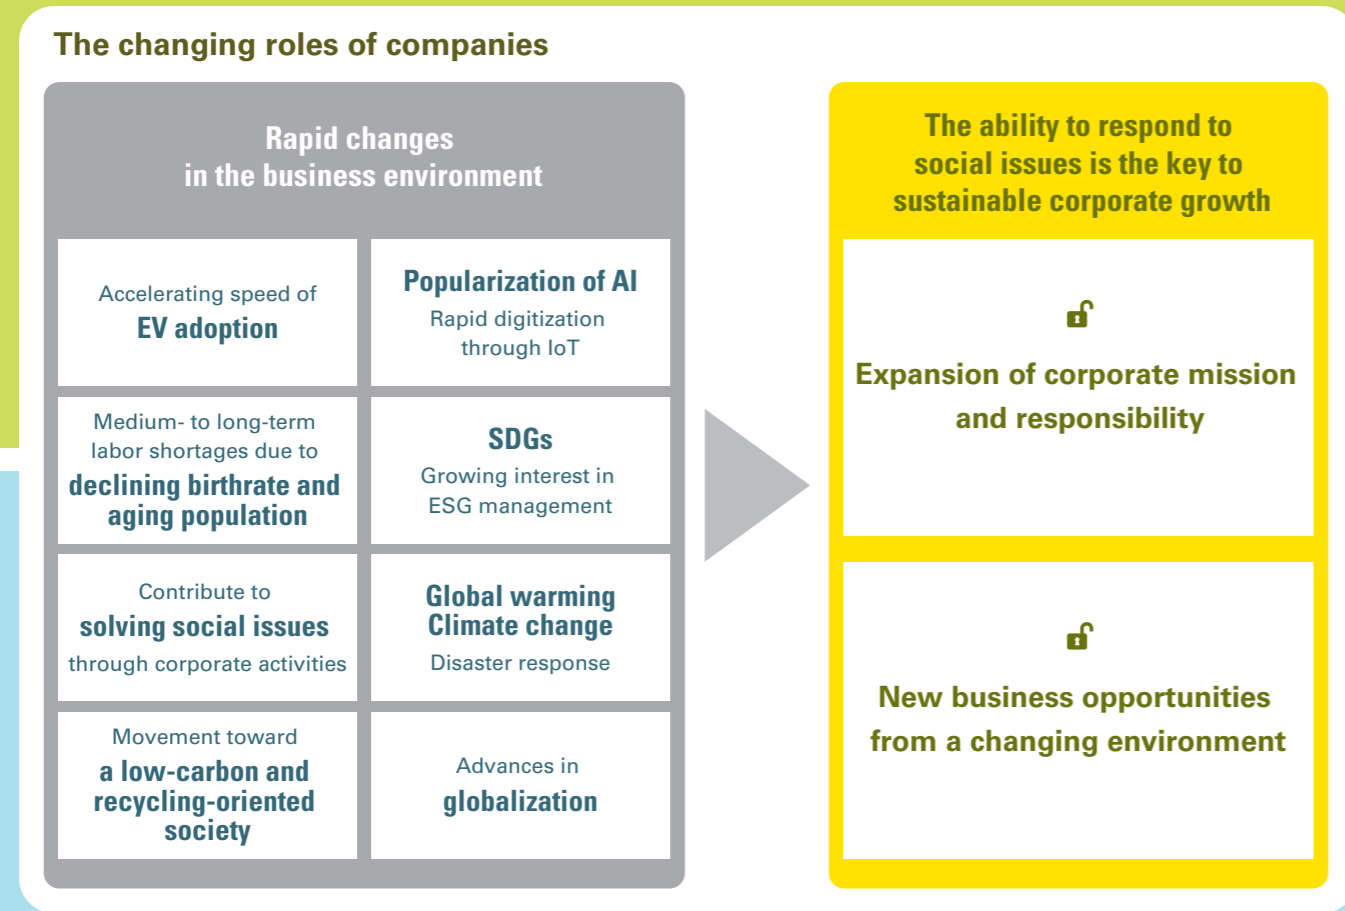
The changing roles of companies

Rapid changes in the business environment

Accelerating speed of EV adoption

Popularization of AI
Rapid digitization through IoT

Medium- to long-term labor shortages due to declining birthrate and aging population

SDGs
Growing interest in ESG management

Contribute to solving social issues through corporate activities

Global warming
Climate change
Disaster response

Movement toward a low-carbon and recycling-oriented society

Advances in globalization

The ability to respond to social issues is the key to sustainable corporate growth

Expansion of corporate mission and responsibility

New business opportunities from a changing environment